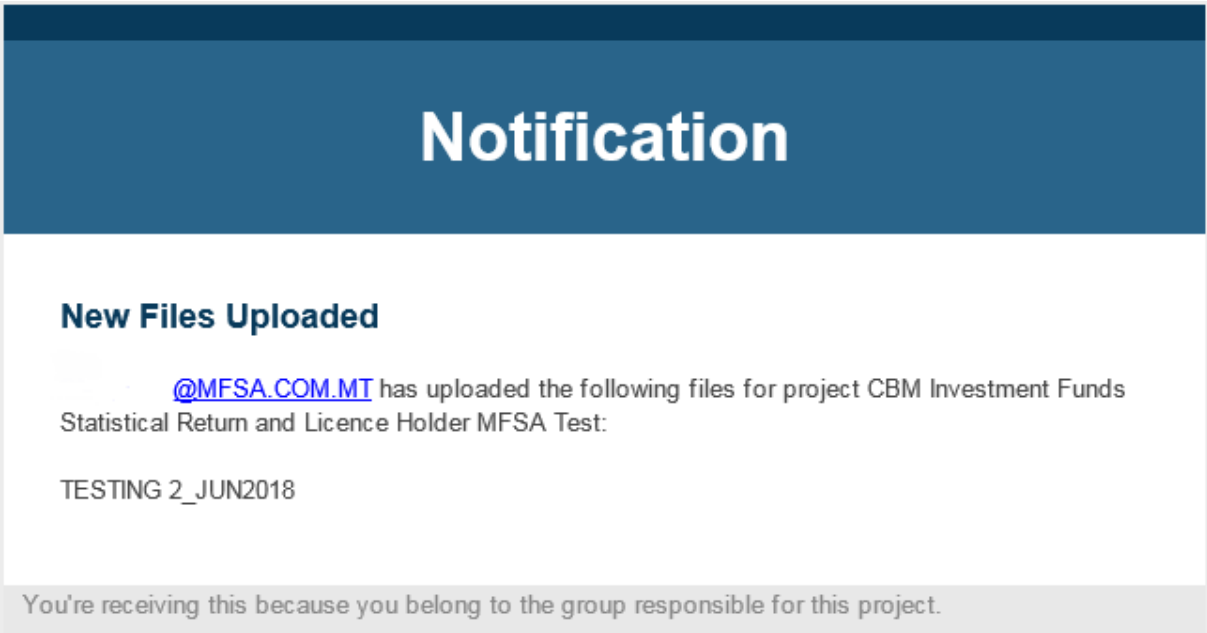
Notification

New Files Uploaded

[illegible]@MFSA.COM.MT has uploaded the following files for project CBM Investment Funds Statistical Return and Licence Holder MFSA Test:

TESTING 2_JUN2018

You're receiving this because you belong to the group responsible for this project.